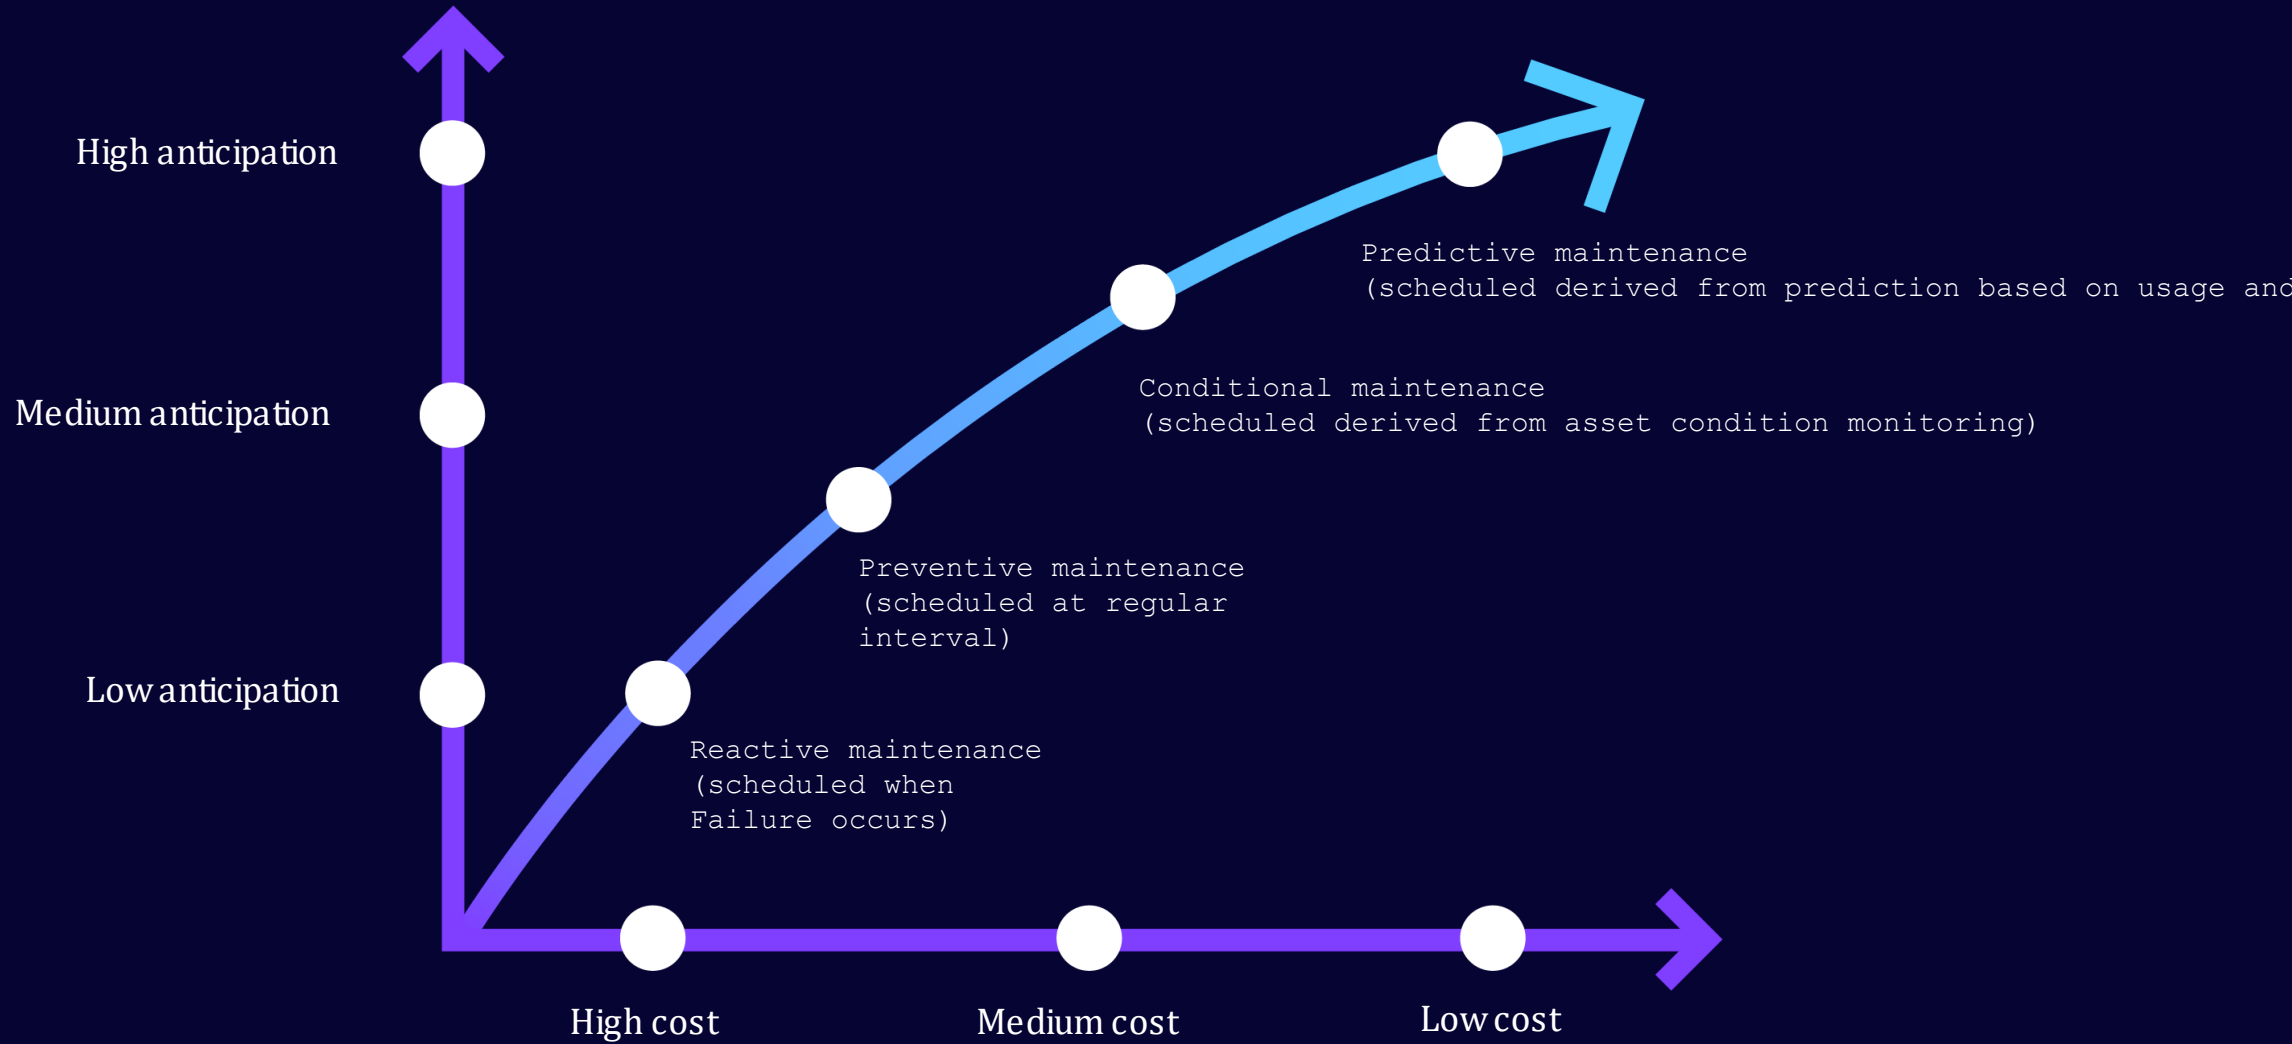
High anticipation

Medium anticipation

Low anticipation

Predictive maintenance
(scheduled derived from prediction based on usage and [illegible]

Conditional maintenance
(scheduled derived from asset condition monitoring)

Preventive maintenance
(scheduled at regular interval)

Reactive maintenance
(scheduled when Failure occurs)

High cost

Medium cost

Low cost